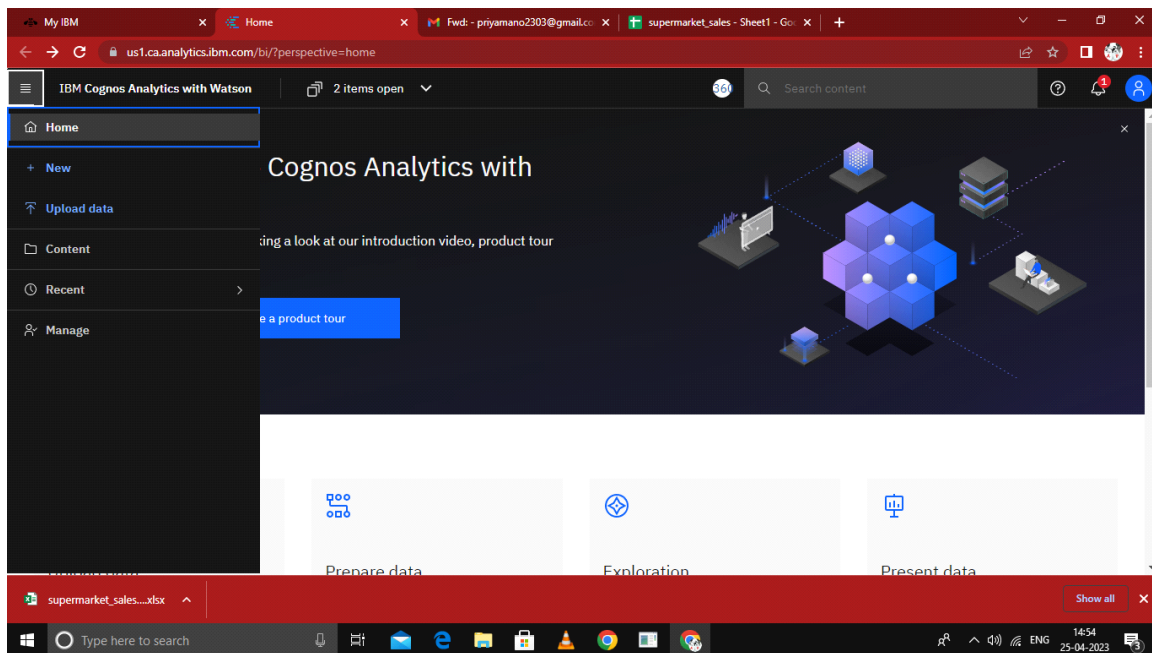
My IBM
Home
Fwd: - priyamano2303@gmail.co
supermarket_sales - Sheet1 - Go
us1.ca.analytics.ibm.com/bi/?perspective=home

IBM Cognos Analytics with Watson
2 items open
360
Search content
1

Home
+ New
Upload data
Content
Recent
Manage

Cognos Analytics with

king a look at our introduction video, product tour

e a product tour

Prepare data
Exploration
Present data

supermarket_sales....xlsx
Show all

Type here to search
ENG
14:54
25-04-2023
3